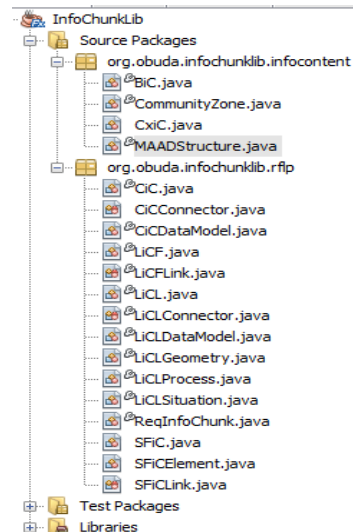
InfoChunkLib
Source Packages
org.obuda.infochunklib.infocontent
BiC.java
CommunityZone.java
CxiC.java
MAADStructure.java
org.obuda.infochunklib.rflp
CiC.java
CiCConnector.java
CiCDataModel.java
LiCF.java
LiCFLink.java
LiCL.java
LiCLConnector.java
LiCLDataModel.java
LiCLGeometry.java
LiCLProcess.java
LiCLSituation.java
ReqInfoChunk.java
SFiC.java
SFiCElement.java
SFiCLink.java
Test Packages
Libraries